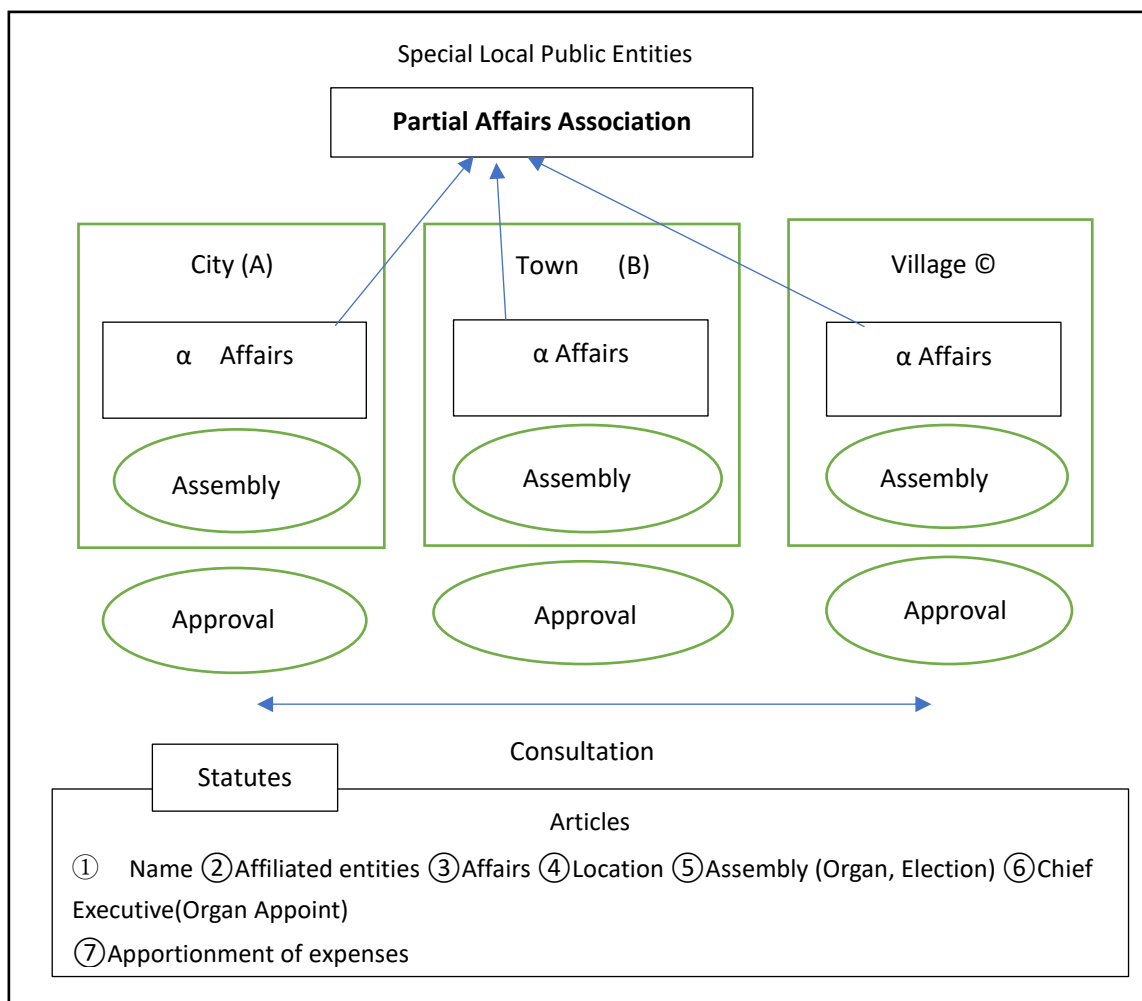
Special Local Public Entities

**Partial Affairs Association**

City (A)

α Affairs

Assembly

Town (B)

α Affairs

Assembly

Village ©

α Affairs

Assembly

Approval

Approval

Approval

Consultation

Statutes

Articles

① Name ②Affiliated entities ③Affairs ④Location ⑤Assembly (Organ, Election) ⑥Chief Executive(Organ Appoint)

⑦Apportionment of expenses